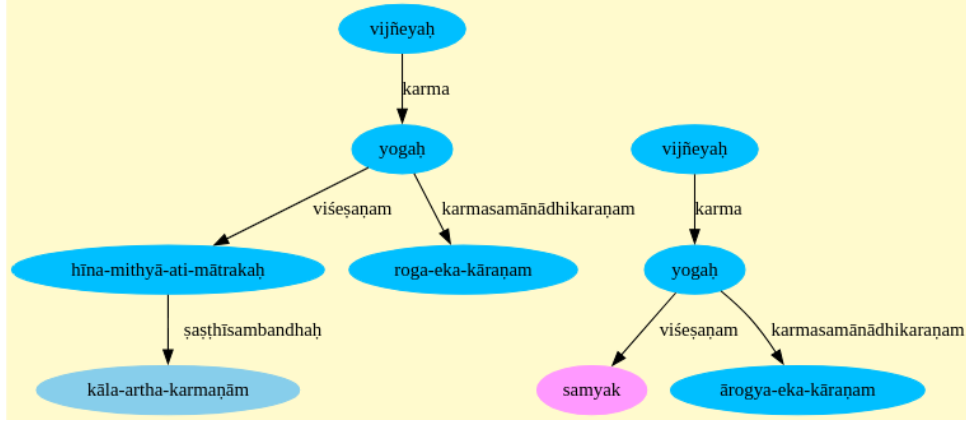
vijñeyaḥ

karma

yogaḥ

viśeṣaṇam

karmasamānādhikaraṇam

hīna-mithyā-ati-mātrakaḥ

roga-eka-kāraṇam

ṣaṣṭhīsambandhaḥ

kāla-artha-karmaṇām

vijñeyaḥ

karma

yogaḥ

viśeṣaṇam

karmasamānādhikaraṇam

samyak

ārogya-eka-kāraṇam